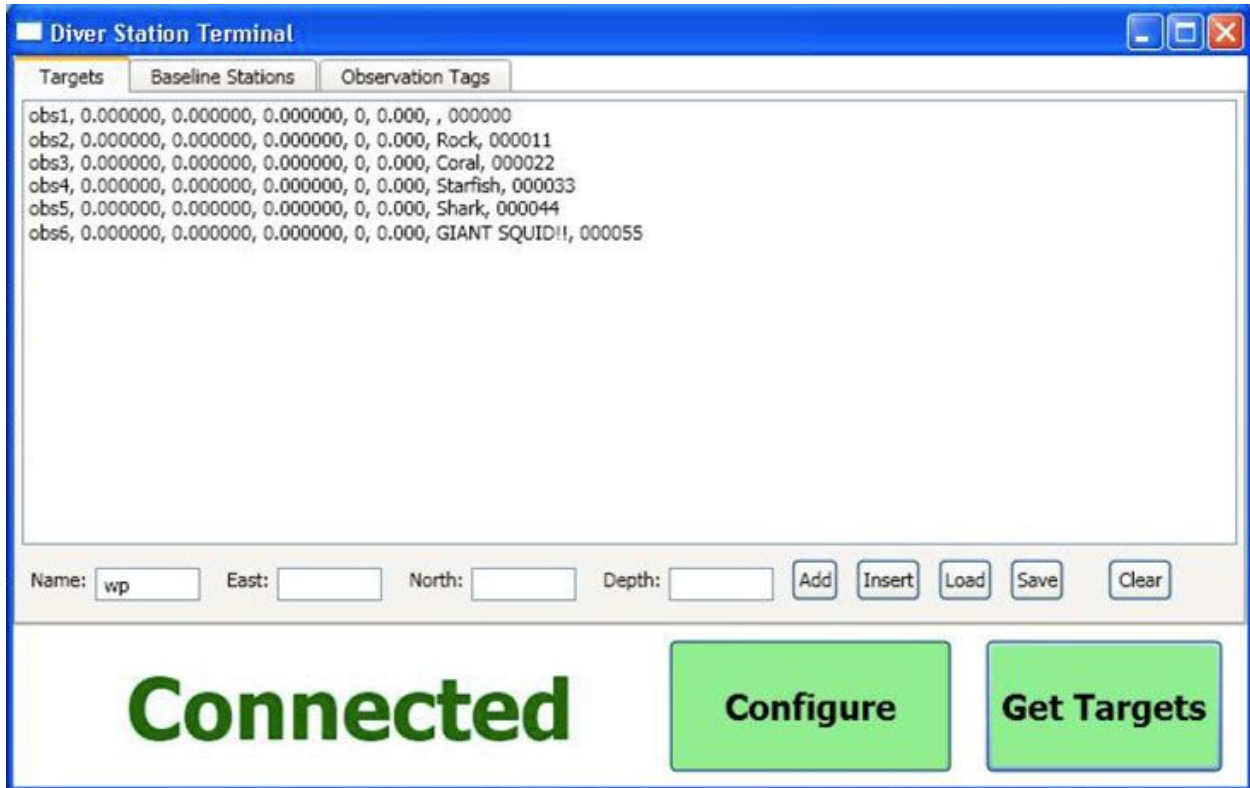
Diver Station Terminal

Targets | Baseline Stations | Observation Tags

obs1, 0.000000, 0.000000, 0.000000, 0, 0.000, , 000000
obs2, 0.000000, 0.000000, 0.000000, 0, 0.000, Rock, 000011
obs3, 0.000000, 0.000000, 0.000000, 0, 0.000, Coral, 000022
obs4, 0.000000, 0.000000, 0.000000, 0, 0.000, Starfish, 000033
obs5, 0.000000, 0.000000, 0.000000, 0, 0.000, Shark, 000044
obs6, 0.000000, 0.000000, 0.000000, 0, 0.000, GIANT SQUID!!, 000055

Name: wp East: North: Depth: Add Insert Load Save Clear

Connected

Configure

Get Targets